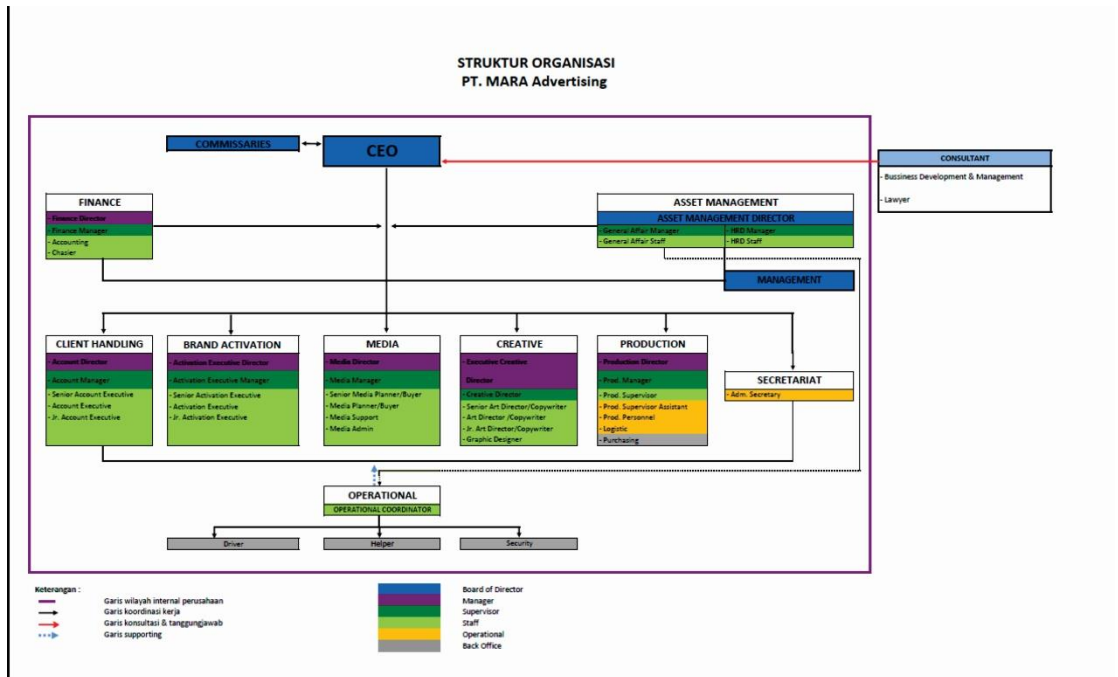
STRUKTUR ORGANISASI
PT. MARA Advertising

COMMISSARIES

CEO

CONSULTANT
- Bussiness Development & Management
- Lawyer

FINANCE
- Finance Director
- Finance Manager
- Accounting
- Chasier

ASSET MANAGEMENT
ASSET MANAGEMENT DIRECTOR
- General Affair Manager
- General Affair Staff
- HRD Manager
- HRD Staff

MANAGEMENT

CLIENT HANDLING
- Account Director
- Account Manager
- Senior Account Executive
- Account Executive
- Jr. Account Executive

BRAND ACTIVATION
- Activation Executive Director
- Activation Executive Manager
- Senior Activation Executive
- Activation Executive
- Jr. Activation Executive

MEDIA
- Media Director
- Media Manager
- Senior Media Planner/Buyer
- Media Planner/Buyer
- Media Support
- Media Admin

CREATIVE
- Executive Creative Director
- Creative Director
- Senior Art Director/Copywriter
- Art Director /Copywriter
- Jr. Art Director/Copywriter
- Graphic Designer

PRODUCTION
- Production Director
- Prod. Manager
- Prod. Supervisor
- Prod. Supervisor Assistant
- Prod. Personnel
- Logistic
- Purchasing

SECRETARIAT
- Adm. Secretary

OPERATIONAL
OPERATIONAL COORDINATOR

Driver
Helper
Security

Keterangan :
Garis wilayah internal perusahaan
Garis koordinasi kerja
Garis konsultasi & tanggungjawab
Garis supporting

Board of Director
Manager
Supervisor
Staff
Operational
Back Office